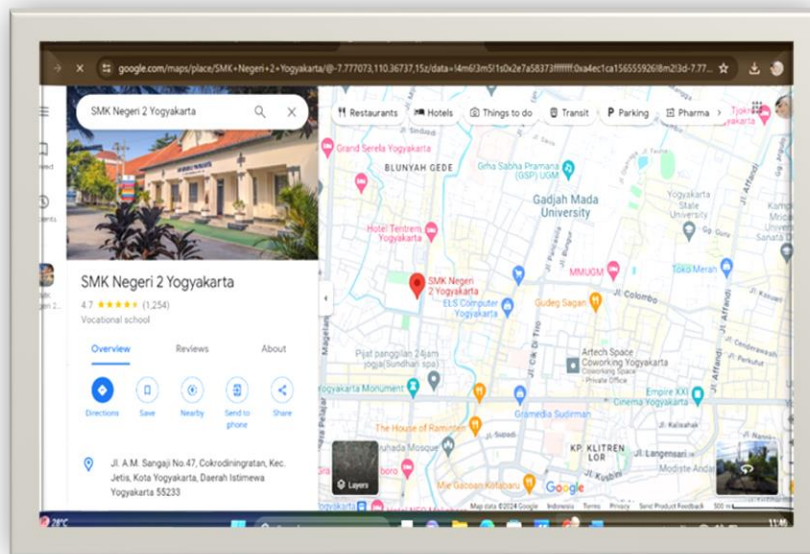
google.com/maps/place/SMK+Negeri+2+Yogyakarta/@-7.777073,110.36737,15z/data=!4m6!3m5!1s0x2e7a58373ffffff:0xa4ec1ca1565559268m2!3d-7.77...

SMK Negeri 2 Yogyakarta

Restaurants | Hotels | Things to do | Transit | Parking | Pharma

SMK Negeri 2 Yogyakarta
4.7 ★★★★★ (1,254)
Vocational school

Overview | Reviews | About

Directions | Save | Nearby | Send to phone | Share

Jl. A.M. Sangaji No.47, Cokrodiningratan, Kec. Jetis, Kota Yogyakarta, Daerah Istimewa Yogyakarta 55233

Grand Serela Yogyakarta
BLUNYAH GEDE
Grha Sabha Pramana (GSP) UGM
Gadjah Mada University
Yogyakarta State University
Hotel Tentrem Yogyakarta
SMK Negeri 2 Yogyakarta
ELS Computer Yogyakarta
MMUGM
Toko Meran
Gudeg Sagan
Jl. Colombo
Pijat panggilan 24jam jogja(Sundhari spa)
Artech Space Coworking Yogyakarta
Coworking Space · Private Office
Yogyakarta Monument
Empire XXI
Cinema Yogyakarta
Gramedia Sudirman
The House of Raminten
KP KLITREN LOR
Jl. Langensari
Mie Gacoan Kotabaru
Layers
Google
Map data ©2024 Google | Indonesia | Terms | Privacy | Send Product Feedback | 500 m
Jl. Kaliurang
Jl. Magelang
Jl. Cik Di Tiro
Jl. Kusbini
Jl. Kalisahak
Jl. Affandi
Jl. Sudirman
Modiste Arda
Sanata D
28°C